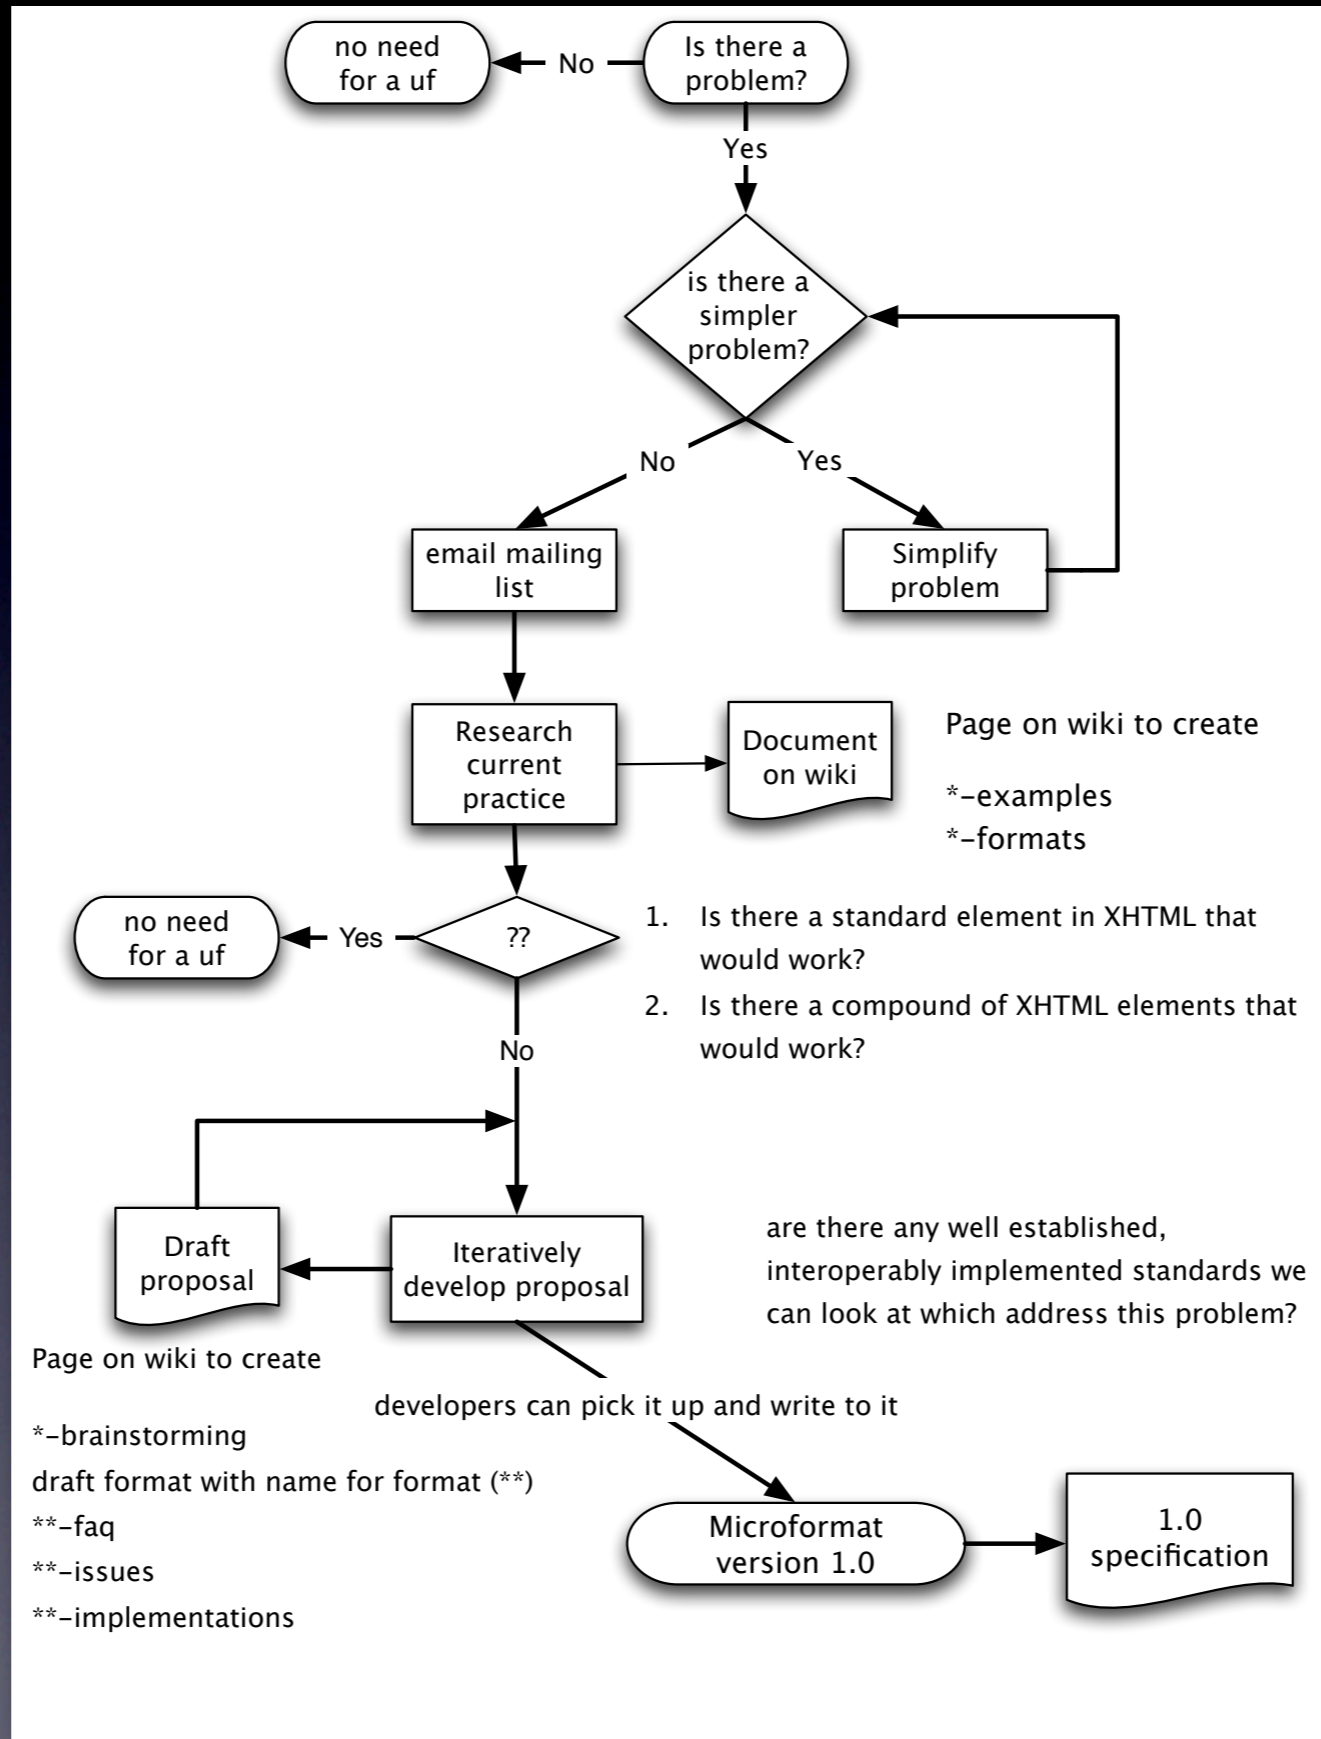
no need for a uf

No

Is there a problem?

Yes

is there a simpler problem?

No

Yes

email mailing list

Simplify problem

Research current practice

Document on wiki

Page on wiki to create

*-examples
*-formats

no need for a uf

Yes

??

1. Is there a standard element in XHTML that would work?
2. Is there a compound of XHTML elements that would work?

No

Draft proposal

Iteratively develop proposal

are there any well established, interoperably implemented standards we can look at which address this problem?

Page on wiki to create

developers can pick it up and write to it

*-brainstorming
draft format with name for format (**)
**-faq
**-issues
**-implementations

Microformat version 1.0

1.0 specification